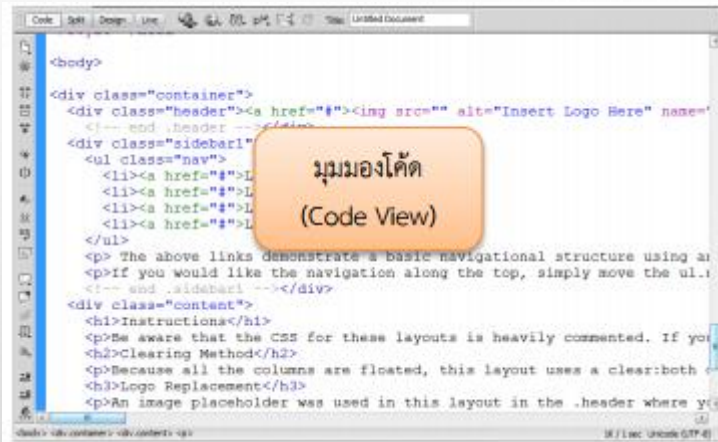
Code Split Design Live Title: Untitled Document

<body>

<div class="container">
<div class="header"><a href="#"><img src="" alt="Insert Logo Here" name="
<!-- end .header --></div>
<div class="sidebar1"
<ul class="nav">
<li><a href="#">L
<li><a href="#">L
<li><a href="#">L
<li><a href="#">L
</ul>
<p> The above links demonstrate a basic navigational structure using a
<p>If you would like the navigation along the top, simply move the ul.
<!-- end .sidebar1 --></div>
<div class="content">
<h1>Instructions</h1>
<p>Be aware that the CSS for these layouts is heavily commented. If yo
<h2>Clearing Method</h2>
<p>Because all the columns are floated, this layout uses a clear:both
<h3>Logo Replacement</h3>
<p>An image placeholder was used in this layout in the .header where y

มุมมองโค้ด

(Code View)

<body> <div.container> <div.content> <p>

1K / 1 sec Unicode (UTF-8)